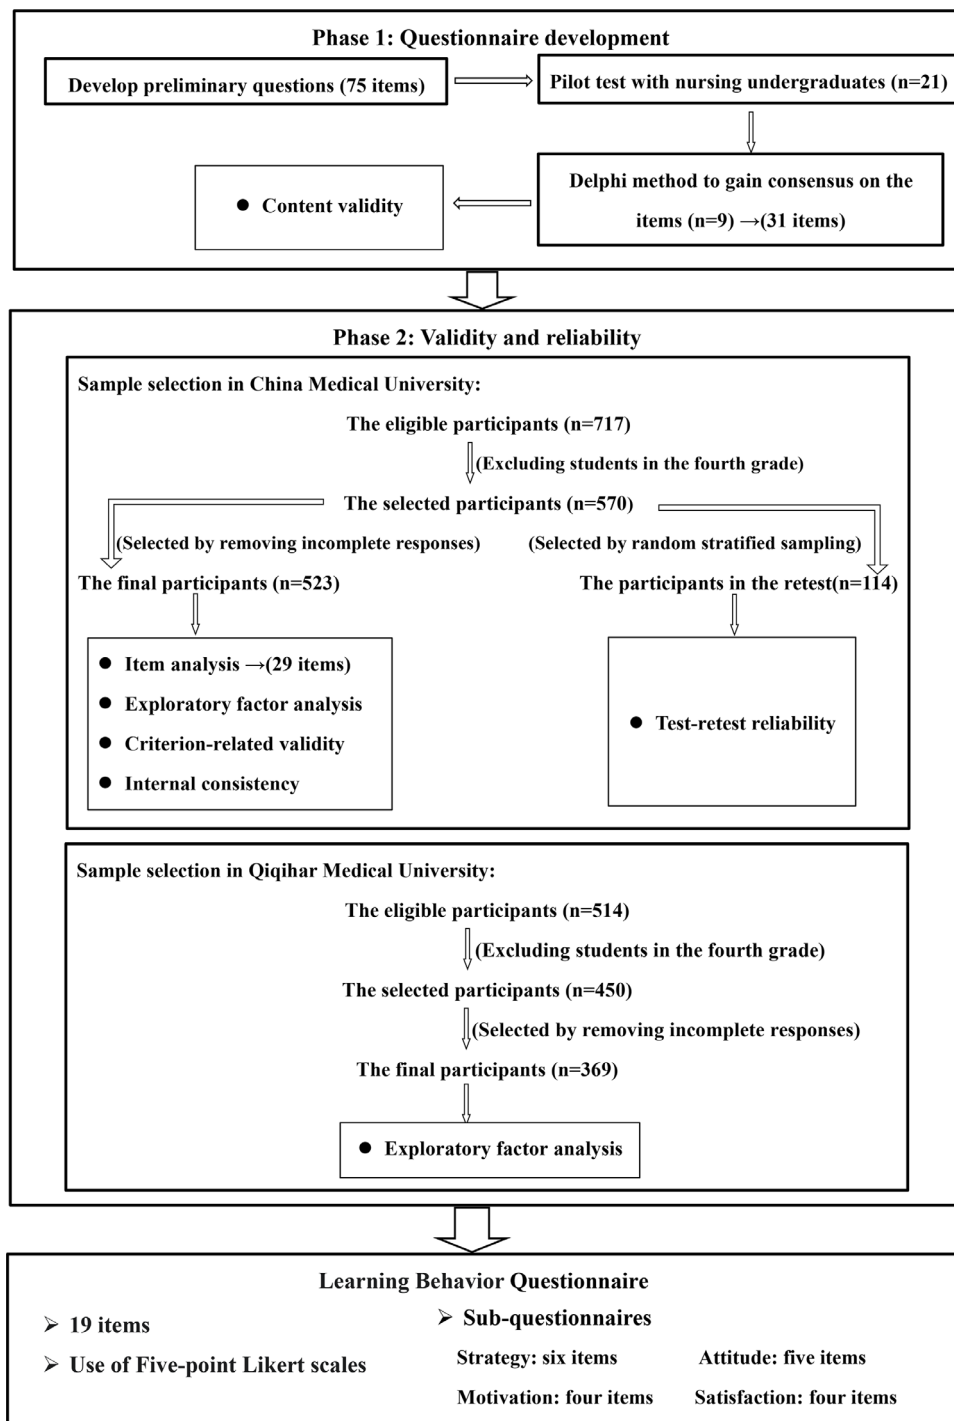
Phase 1: Questionnaire development

Develop preliminary questions (75 items)

Pilot test with nursing undergraduates (n=21)

Delphi method to gain consensus on the items (n=9) →(31 items)

● Content validity

Phase 2: Validity and reliability

Sample selection in China Medical University:

The eligible participants (n=717)

(Excluding students in the fourth grade)

The selected participants (n=570)

(Selected by removing incomplete responses)

(Selected by random stratified sampling)

The final participants (n=523)

The participants in the retest(n=114)

● Item analysis →(29 items)
● Exploratory factor analysis
● Criterion-related validity
● Internal consistency

● Test-retest reliability

Sample selection in Qiqihar Medical University:

The eligible participants (n=514)

(Excluding students in the fourth grade)

The selected participants (n=450)

(Selected by removing incomplete responses)

The final participants (n=369)

● Exploratory factor analysis

Learning Behavior Questionnaire

➢ 19 items
➢ Use of Five-point Likert scales

➢ Sub-questionnaires

Strategy: six items
Attitude: five items
Motivation: four items
Satisfaction: four items